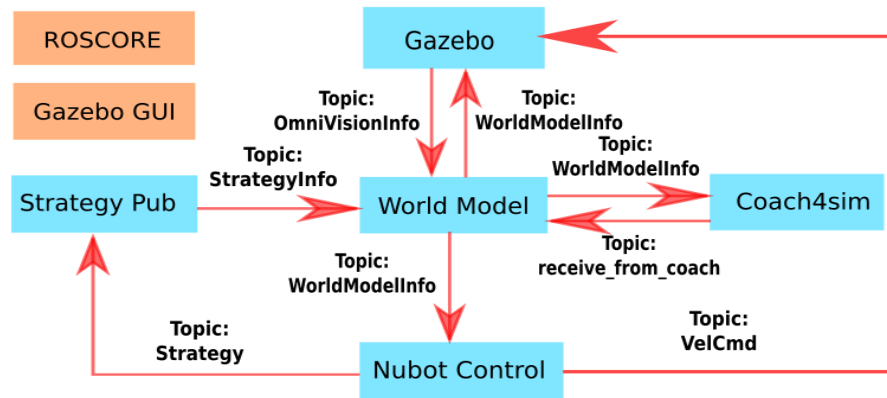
ROSCORE

Gazebo GUI

Gazebo

Topic:
OmniVisionInfo

Topic:
WorldModelInfo

Topic:
WorldModelInfo

Topic:
StrategyInfo

Strategy Pub

World Model

Coach4sim

Topic:
receive_from_coach

Topic:
WorldModelInfo

Topic:
Strategy

Topic:
VelCmd

Nubot Control